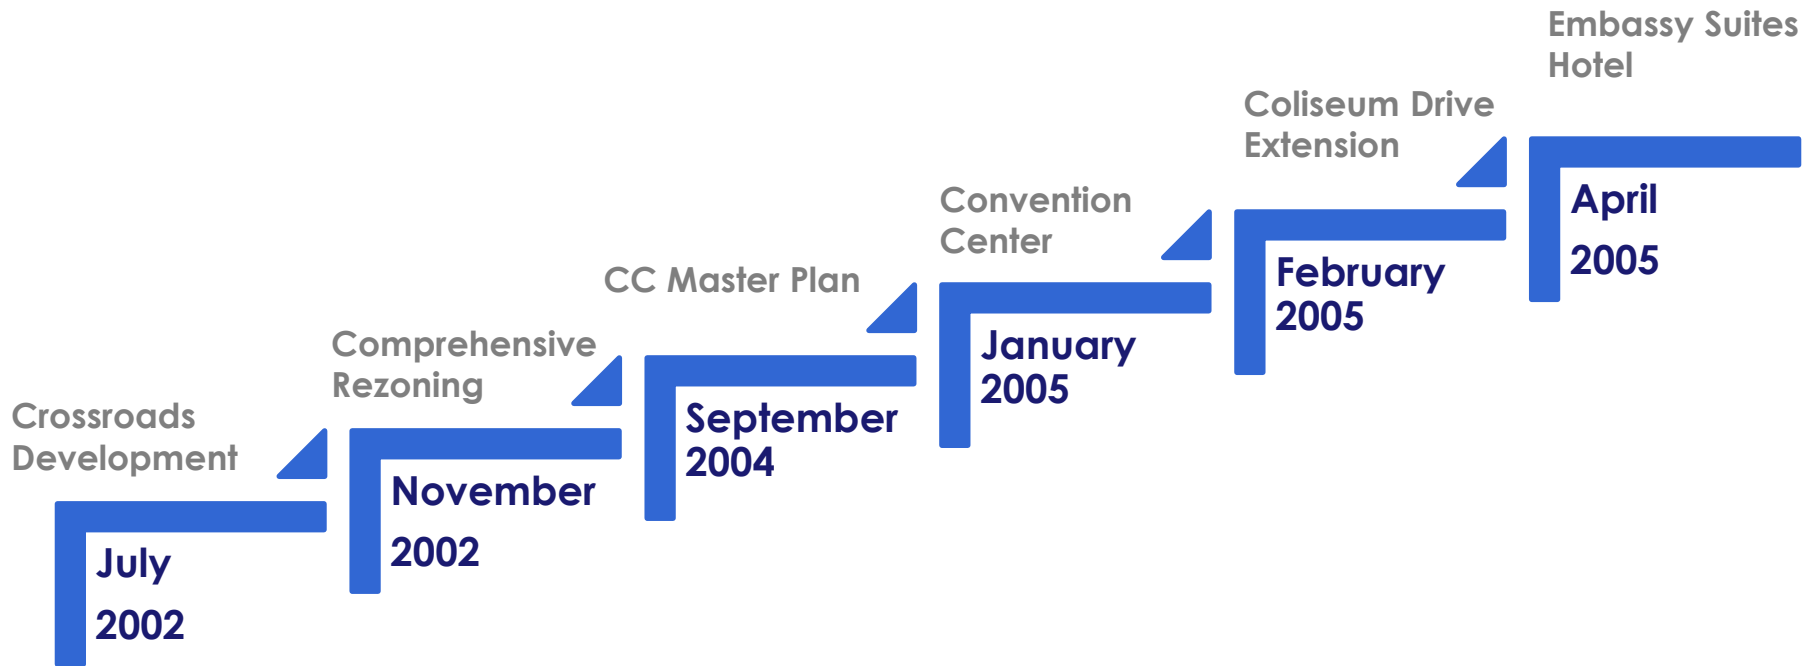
Crossroads Development

July

2002

Comprehensive Rezoning

November

2002

CC Master Plan

September 2004

Convention Center

January 2005

Coliseum Drive Extension

February 2005

Embassy Suites Hotel

April

2005